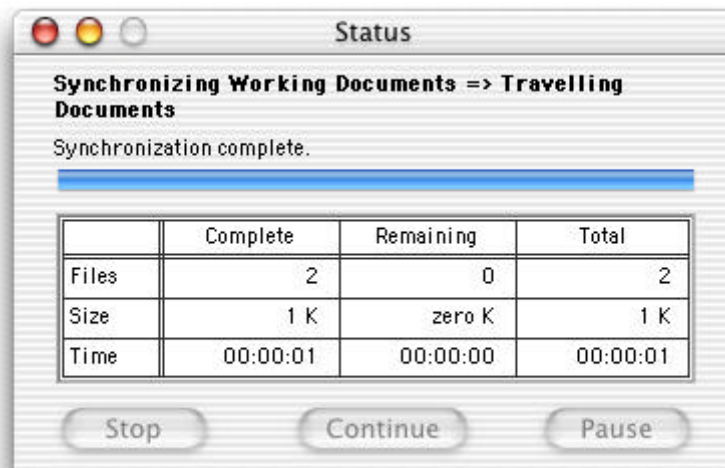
Status

Synchronizing Working Documents => Travelling Documents

Synchronization complete.

|  | Complete | Remaining | Total |
|---|---|---|---|
| Files | 2 | 0 | 2 |
| Size | 1 K | zero K | 1 K |
| Time | 00:00:01 | 00:00:00 | 00:00:01 |

Stop Continue Pause